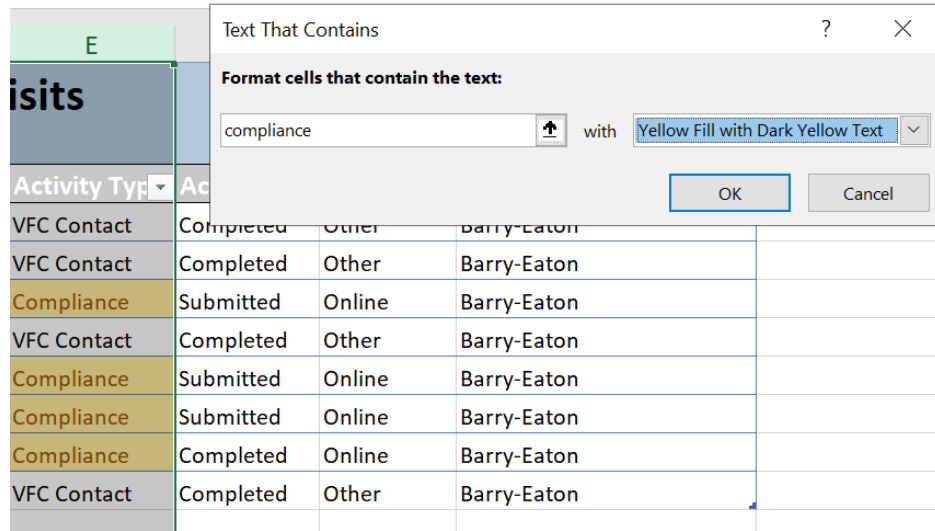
E

isits

Activity Typ Ac

Text That Contains

?

Format cells that contain the text:

compliance

with

Yellow Fill with Dark Yellow Text

OK

Cancel

| VFC Contact | Completed | Other | Barry-Eaton |
|---|---|---|---|
| VFC Contact | Completed | Other | Barry-Eaton |
| Compliance | Submitted | Online | Barry-Eaton |
| VFC Contact | Completed | Other | Barry-Eaton |
| Compliance | Submitted | Online | Barry-Eaton |
| Compliance | Submitted | Online | Barry-Eaton |
| Compliance | Completed | Online | Barry-Eaton |
| VFC Contact | Completed | Other | Barry-Eaton |